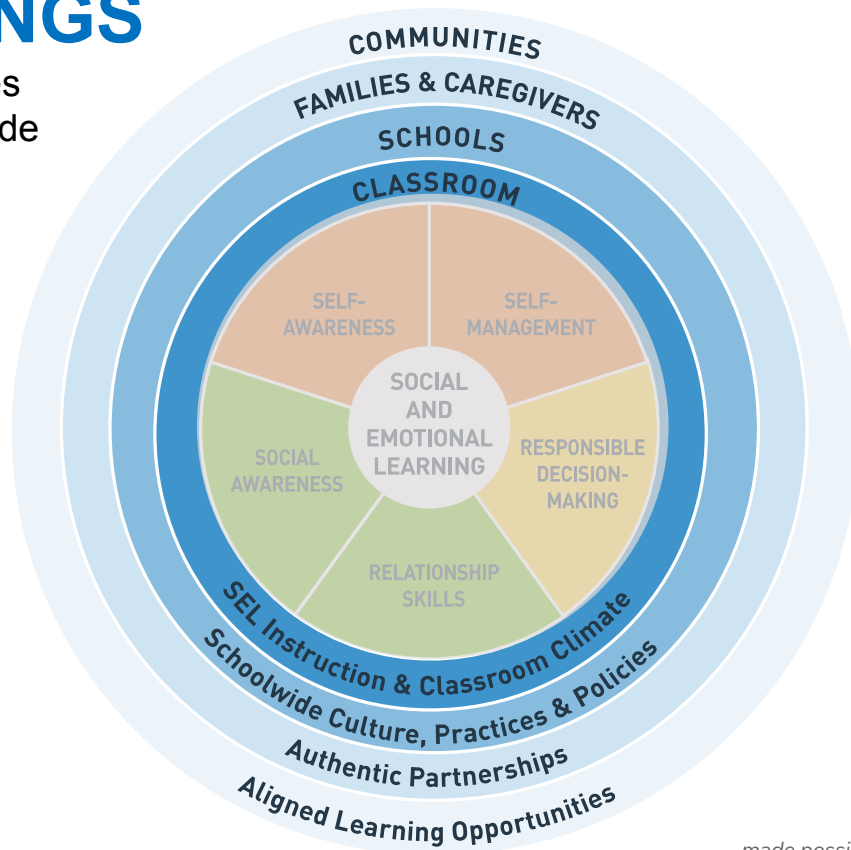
NGS
s
de

COMMUNITIES
FAMILIES & CAREGIVERS
SCHOOLS
CLASSROOM

SELF-AWARENESS
SELF-MANAGEMENT
SOCIAL AND EMOTIONAL LEARNING
SOCIAL AWARENESS
RESPONSIBLE DECISION-MAKING
RELATIONSHIP SKILLS

SEL Instruction & Classroom Climate
Schoolwide Culture, Practices & Policies
Authentic Partnerships
Aligned Learning Opportunities

made possi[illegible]